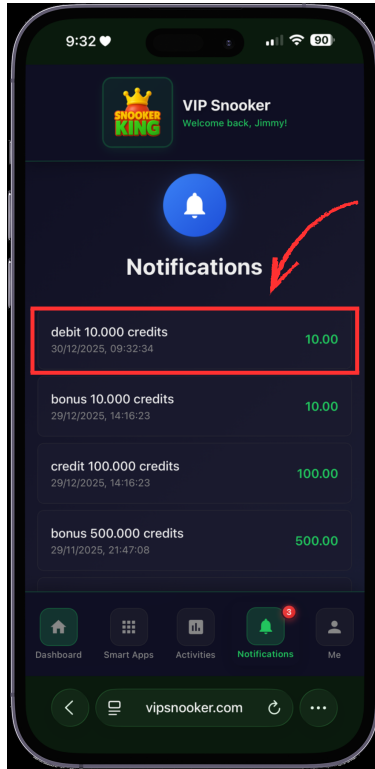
9:32 90

SNOOKER KING

VIP Snooker
Welcome back, Jimmy!

Notifications

debit 10.000 credits
30/12/2025, 09:32:34
10.00

bonus 10.000 credits
29/12/2025, 14:16:23
10.00

credit 100.000 credits
29/12/2025, 14:16:23
100.00

bonus 500.000 credits
29/11/2025, 21:47:08
500.00

Dashboard
Smart Apps
Activities
3
Notifications
Me

vipsnooker.com